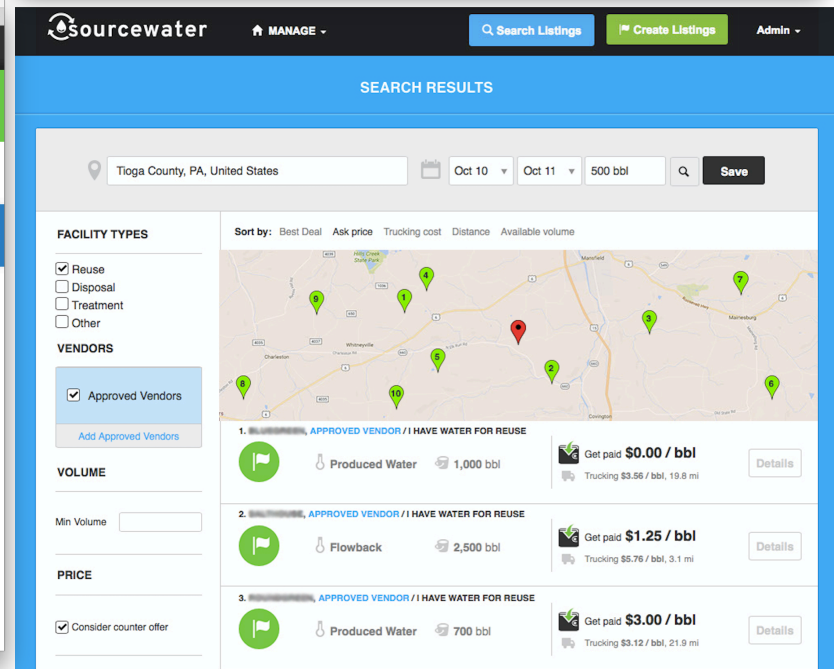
sourcewater MANAGE Search Listings Create Listings Admin

SEARCH RESULTS

Tioga County, PA, United States Oct 10 Oct 11 500 bbl Save

FACILITY TYPES
Reuse
Disposal
Treatment
Other

VENDORS
Approved Vendors
Add Approved Vendors

VOLUME
Min Volume

PRICE
Consider counter offer

Sort by: Best Deal Ask price Trucking cost Distance Available volume

Hills Creek State Park
Mansfield
Whitneyville
Charleston
Mainesburg
Covington

9 4 1 7 3 5 2 8 10 6

1. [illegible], APPROVED VENDOR / I HAVE WATER FOR REUSE
Produced Water 1,000 bbl
Get paid $0.00 / bbl
Trucking $3.56 / bbl, 19.8 mi
Details

2. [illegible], APPROVED VENDOR / I HAVE WATER FOR REUSE
Flowback 2,500 bbl
Get paid $1.25 / bbl
Trucking $5.76 / bbl, 3.1 mi
Details

3. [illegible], APPROVED VENDOR / I HAVE WATER FOR REUSE
Produced Water 700 bbl
Get paid $3.00 / bbl
Trucking $3.12 / bbl, 21.9 mi
Details